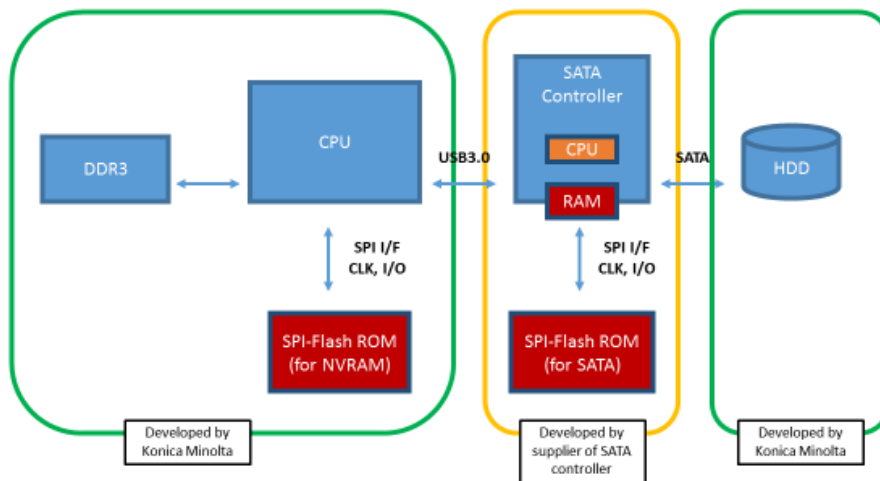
DDR3

CPU

USB3.0

SATA Controller

CPU

RAM

SATA

HDD

SPI I/F
CLK, I/O

SPI I/F
CLK, I/O

SPI-Flash ROM
(for NVRAM)

SPI-Flash ROM
(for SATA)

Developed by
Konica Minolta

Developed by
supplier of SATA
controller

Developed by
Konica Minolta